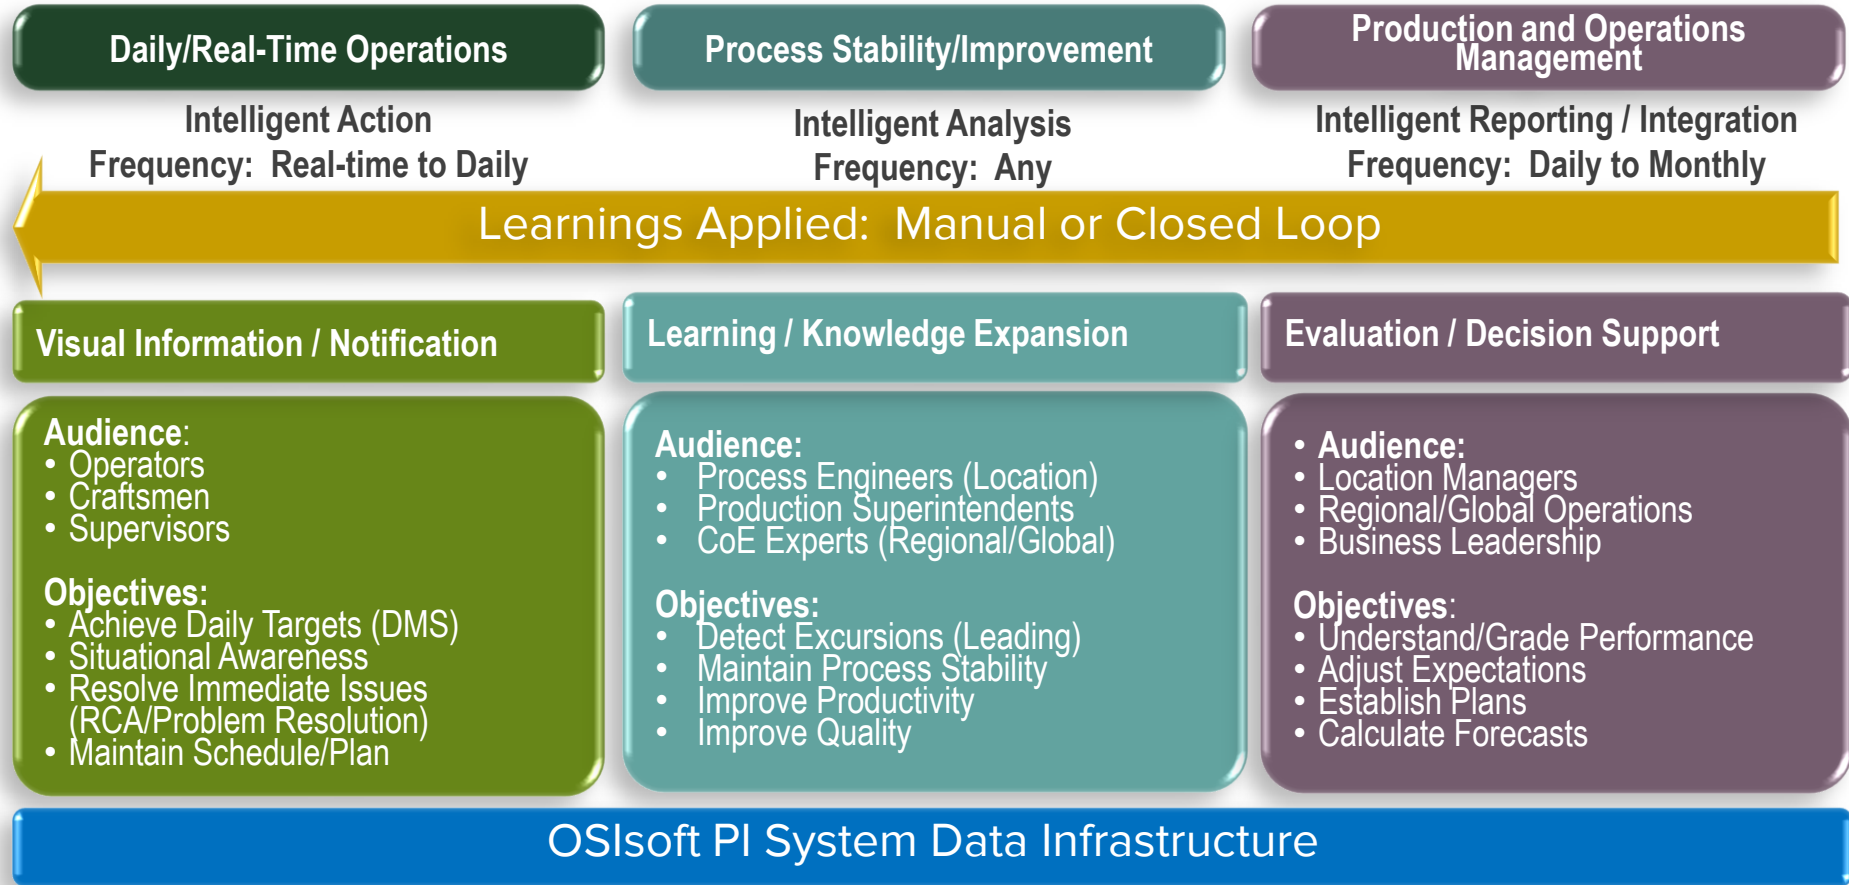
Daily/Real-Time Operations

Process Stability/Improvement

Production and Operations Management

Intelligent Action
Frequency: Real-time to Daily

Intelligent Analysis
Frequency: Any

Intelligent Reporting / Integration
Frequency: Daily to Monthly

Learnings Applied: Manual or Closed Loop

Visual Information / Notification

Learning / Knowledge Expansion

Evaluation / Decision Support

Audience:
• Operators
• Craftsmen
• Supervisors

Objectives:
• Achieve Daily Targets (DMS)
• Situational Awareness
• Resolve Immediate Issues (RCA/Problem Resolution)
• Maintain Schedule/Plan

Audience:
• Process Engineers (Location)
• Production Superintendents
• CoE Experts (Regional/Global)

Objectives:
• Detect Excursions (Leading)
• Maintain Process Stability
• Improve Productivity
• Improve Quality

• Audience:
• Location Managers
• Regional/Global Operations
• Business Leadership

Objectives:
• Understand/Grade Performance
• Adjust Expectations
• Establish Plans
• Calculate Forecasts

OSIsoft PI System Data Infrastructure